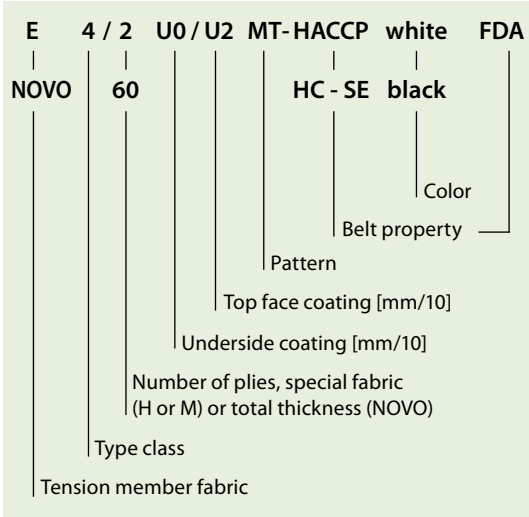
E 4 / 2 U0 / U2 MT- HACCP white FDA

NOVO 60 HC - SE black

Color

Belt property

Pattern

Top face coating [mm/10]

Underside coating [mm/10]

Number of plies, special fabric (H or M) or total thickness (NOVO)

Type class

Tension member fabric